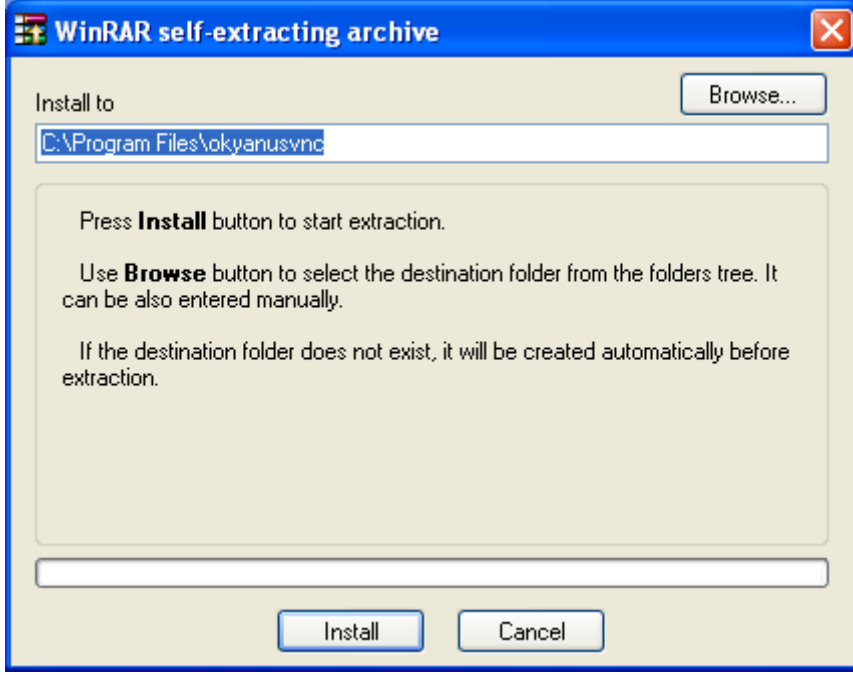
WinRAR self-extracting archive

Install to

Browse...

C:\Program Files\okyanusvnc

Press **Install** button to start extraction.

Use **Browse** button to select the destination folder from the folders tree. It can be also entered manually.

If the destination folder does not exist, it will be created automatically before extraction.

Install

Cancel